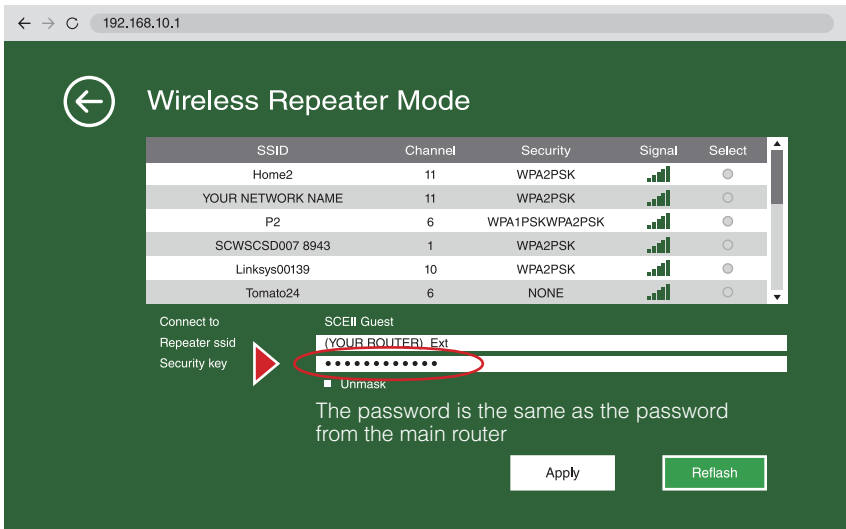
192.168.10.1

Wireless Repeater Mode

| SSID | Channel | Security | Signal | Select |
|---|---|---|---|---|
| Home2 | 11 | WPA2PSK | | |
| YOUR NETWORK NAME | 11 | WPA2PSK | | |
| P2 | 6 | WPA1PSKWPA2PSK | | |
| SCWSCSD007 8943 | 1 | WPA2PSK | | |
| Linksys00139 | 10 | WPA2PSK | | |
| Tomato24 | 6 | NONE | | |

Connect to SCEII Guest
Repeater ssid (YOUR ROUTER)_Ext
Security key ••••••••••••
Unmask

The password is the same as the password from the main router

Apply
Reflash